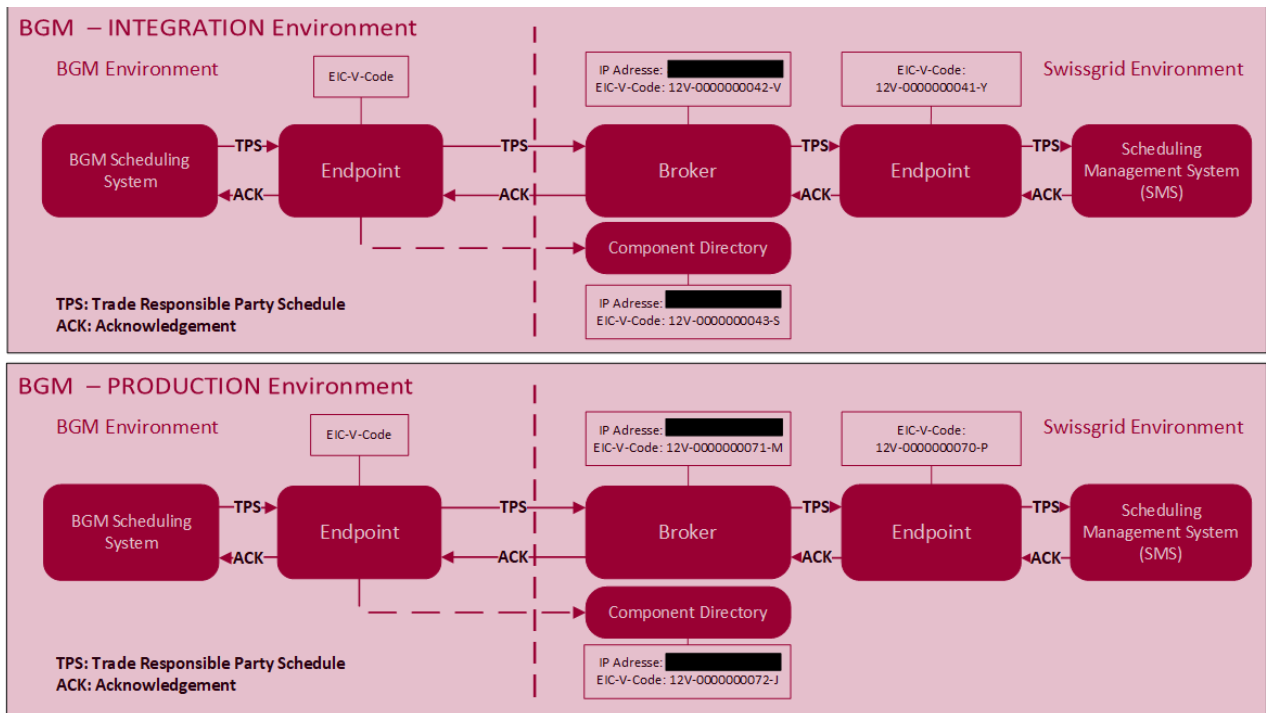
BGM – INTEGRATION Environment

BGM Environment

EIC-V-Code

IP Adresse: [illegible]
EIC-V-Code: 12V-0000000042-V

EIC-V-Code:
12V-0000000041-Y

Swissgrid Environment

BGM Scheduling System

TPS

ACK

Endpoint

TPS

ACK

Broker

TPS

ACK

Endpoint

TPS

ACK

Scheduling Management System (SMS)

Component Directory

IP Adresse: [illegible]
EIC-V-Code: 12V-0000000043-S

TPS: Trade Responsible Party Schedule
ACK: Acknowledgement

BGM – PRODUCTION Environment

BGM Environment

EIC-V-Code

IP Adresse: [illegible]
EIC-V-Code: 12V-0000000071-M

EIC-V-Code:
12V-0000000070-P

Swissgrid Environment

BGM Scheduling System

TPS

ACK

Endpoint

TPS

ACK

Broker

TPS

ACK

Endpoint

TPS

ACK

Scheduling Management System (SMS)

Component Directory

IP Adresse: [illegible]
EIC-V-Code: 12V-0000000072-J

TPS: Trade Responsible Party Schedule
ACK: Acknowledgement